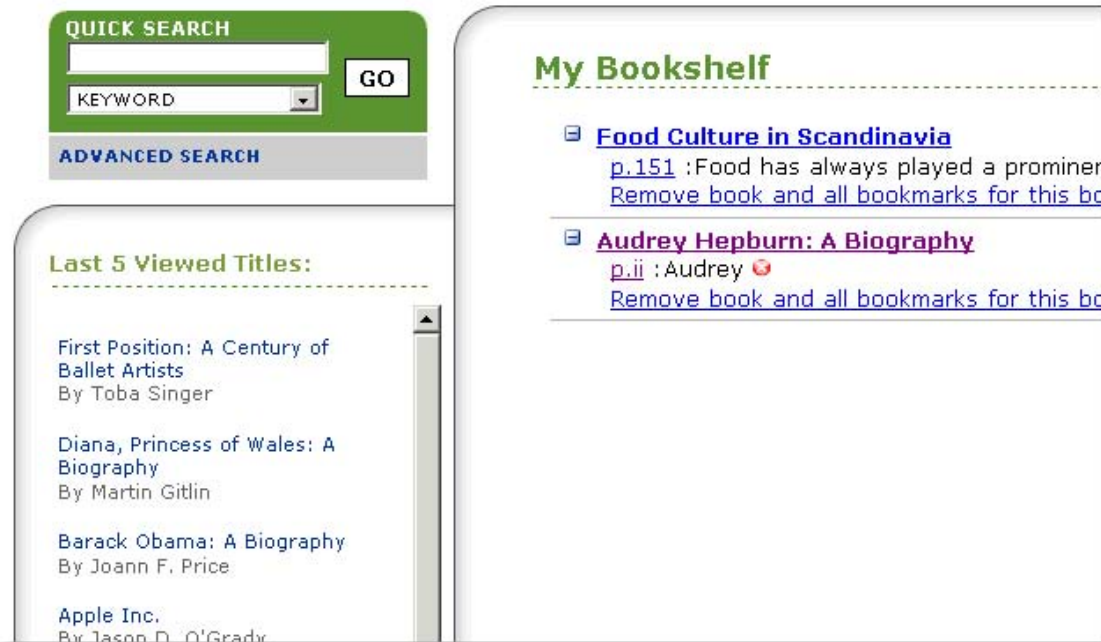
QUICK SEARCH

KEYWORD

GO

ADVANCED SEARCH

Last 5 Viewed Titles:

First Position: A Century of Ballet Artists
By Toba Singer

Diana, Princess of Wales: A Biography
By Martin Gitlin

Barack Obama: A Biography
By Joann F. Price

Apple Inc.
By Jason D. O'Grady

My Bookshelf

Food Culture in Scandinavia
p.151 :Food has always played a prominen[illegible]
Remove book and all bookmarks for this bo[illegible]

Audrey Hepburn: A Biography
p.ii :Audrey
Remove book and all bookmarks for this bo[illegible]